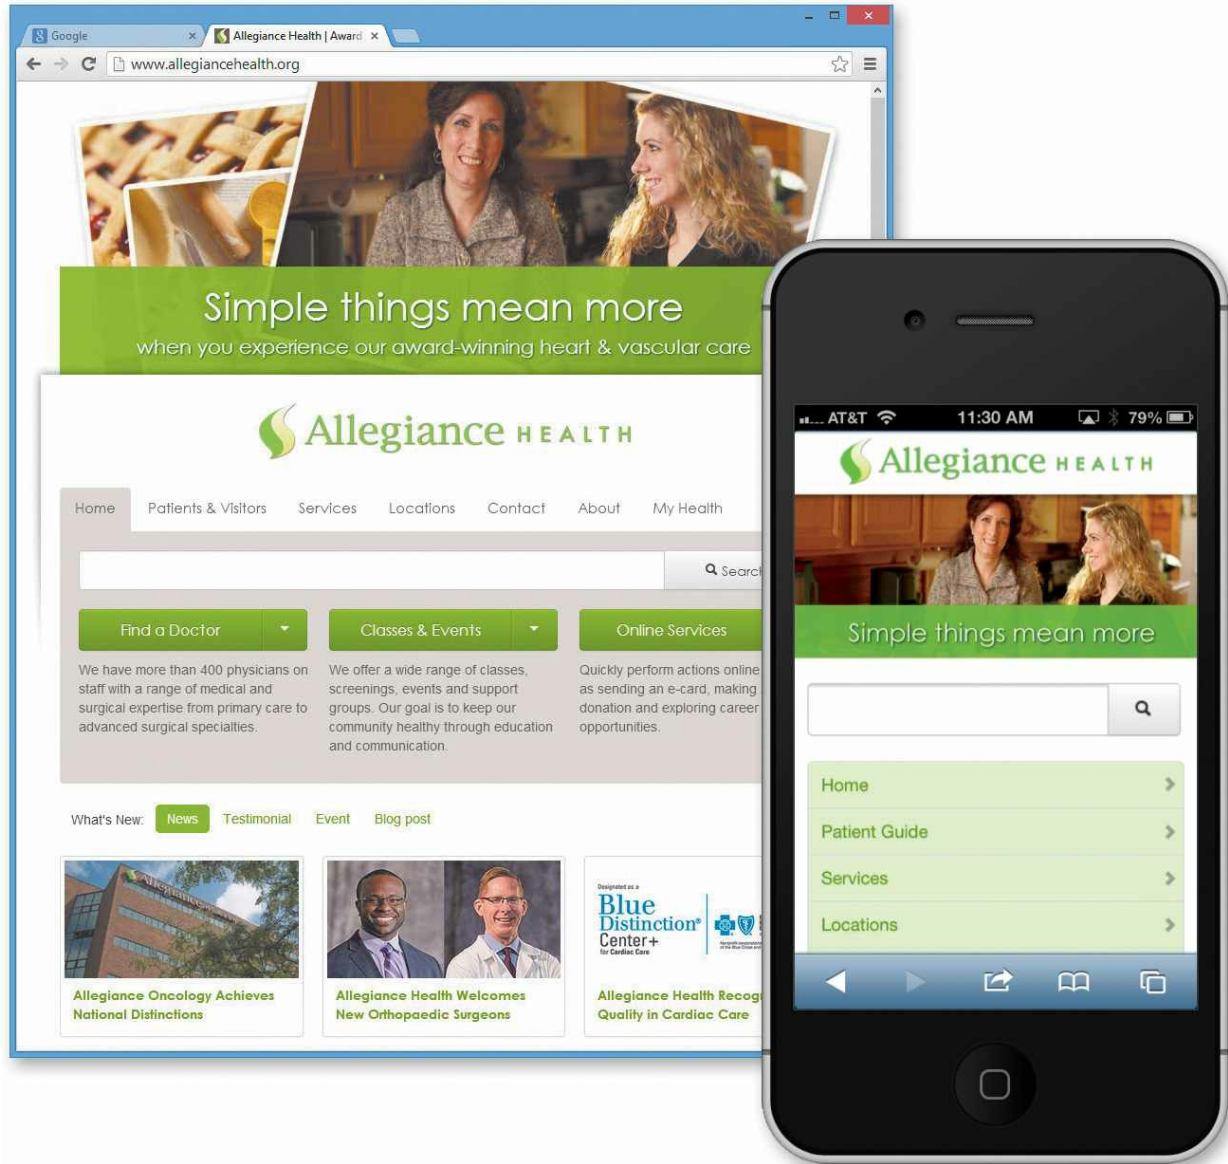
Google ×
Allegiance Health | Award ×

www.allegiancehealth.org

Simple things mean more
when you experience our award-winning heart & vascular care

Allegiance HEALTH

Home Patients & Visitors Services Locations Contact About My Health

Searc

Find a Doctor
Classes & Events
Online Services

We have more than 400 physicians on staff with a range of medical and surgical expertise from primary care to advanced surgical specialties.

We offer a wide range of classes, screenings, events and support groups. Our goal is to keep our community healthy through education and communication.

Quickly perform actions online as sending an e-card, making donation and exploring career opportunities.

What's New: News Testimonial Event Blog post

Allegiance Oncology Achieves National Distinctions

Allegiance Health Welcomes New Orthopaedic Surgeons

Designated as a
Blue Distinction Center+
for Cardiac Care

Allegiance Health Recog Quality in Cardiac Care

AT&T 11:30 AM 79%

Allegiance HEALTH

Simple things mean more

Home
Patient Guide
Services
Locations